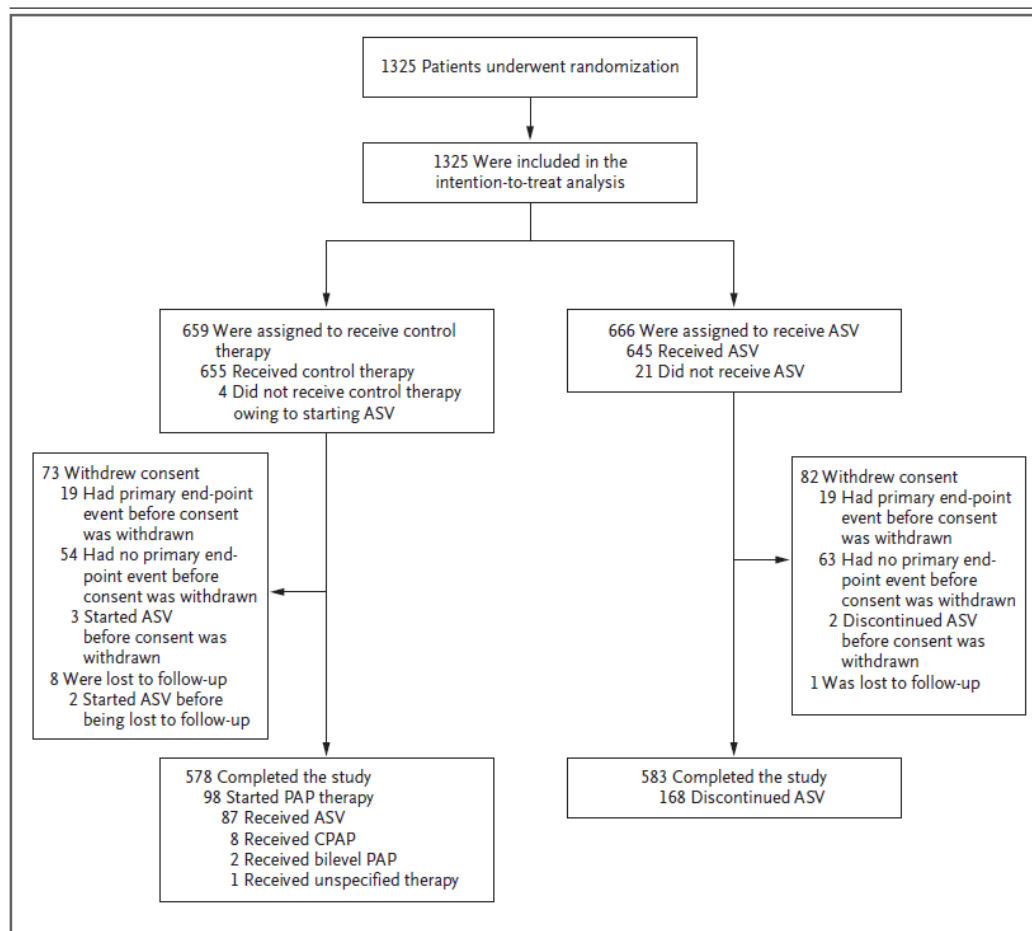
1325 Patients underwent randomization

1325 Were included in the intention-to-treat analysis

659 Were assigned to receive control therapy
655 Received control therapy
4 Did not receive control therapy owing to starting ASV

666 Were assigned to receive ASV
645 Received ASV
21 Did not receive ASV

73 Withdrew consent
19 Had primary end-point event before consent was withdrawn
54 Had no primary end-point event before consent was withdrawn
3 Started ASV before consent was withdrawn
8 Were lost to follow-up
2 Started ASV before being lost to follow-up

82 Withdrew consent
19 Had primary end-point event before consent was withdrawn
63 Had no primary end-point event before consent was withdrawn
2 Discontinued ASV before consent was withdrawn
1 Was lost to follow-up

578 Completed the study
98 Started PAP therapy
87 Received ASV
8 Received CPAP
2 Received bilevel PAP
1 Received unspecified therapy

583 Completed the study
168 Discontinued ASV